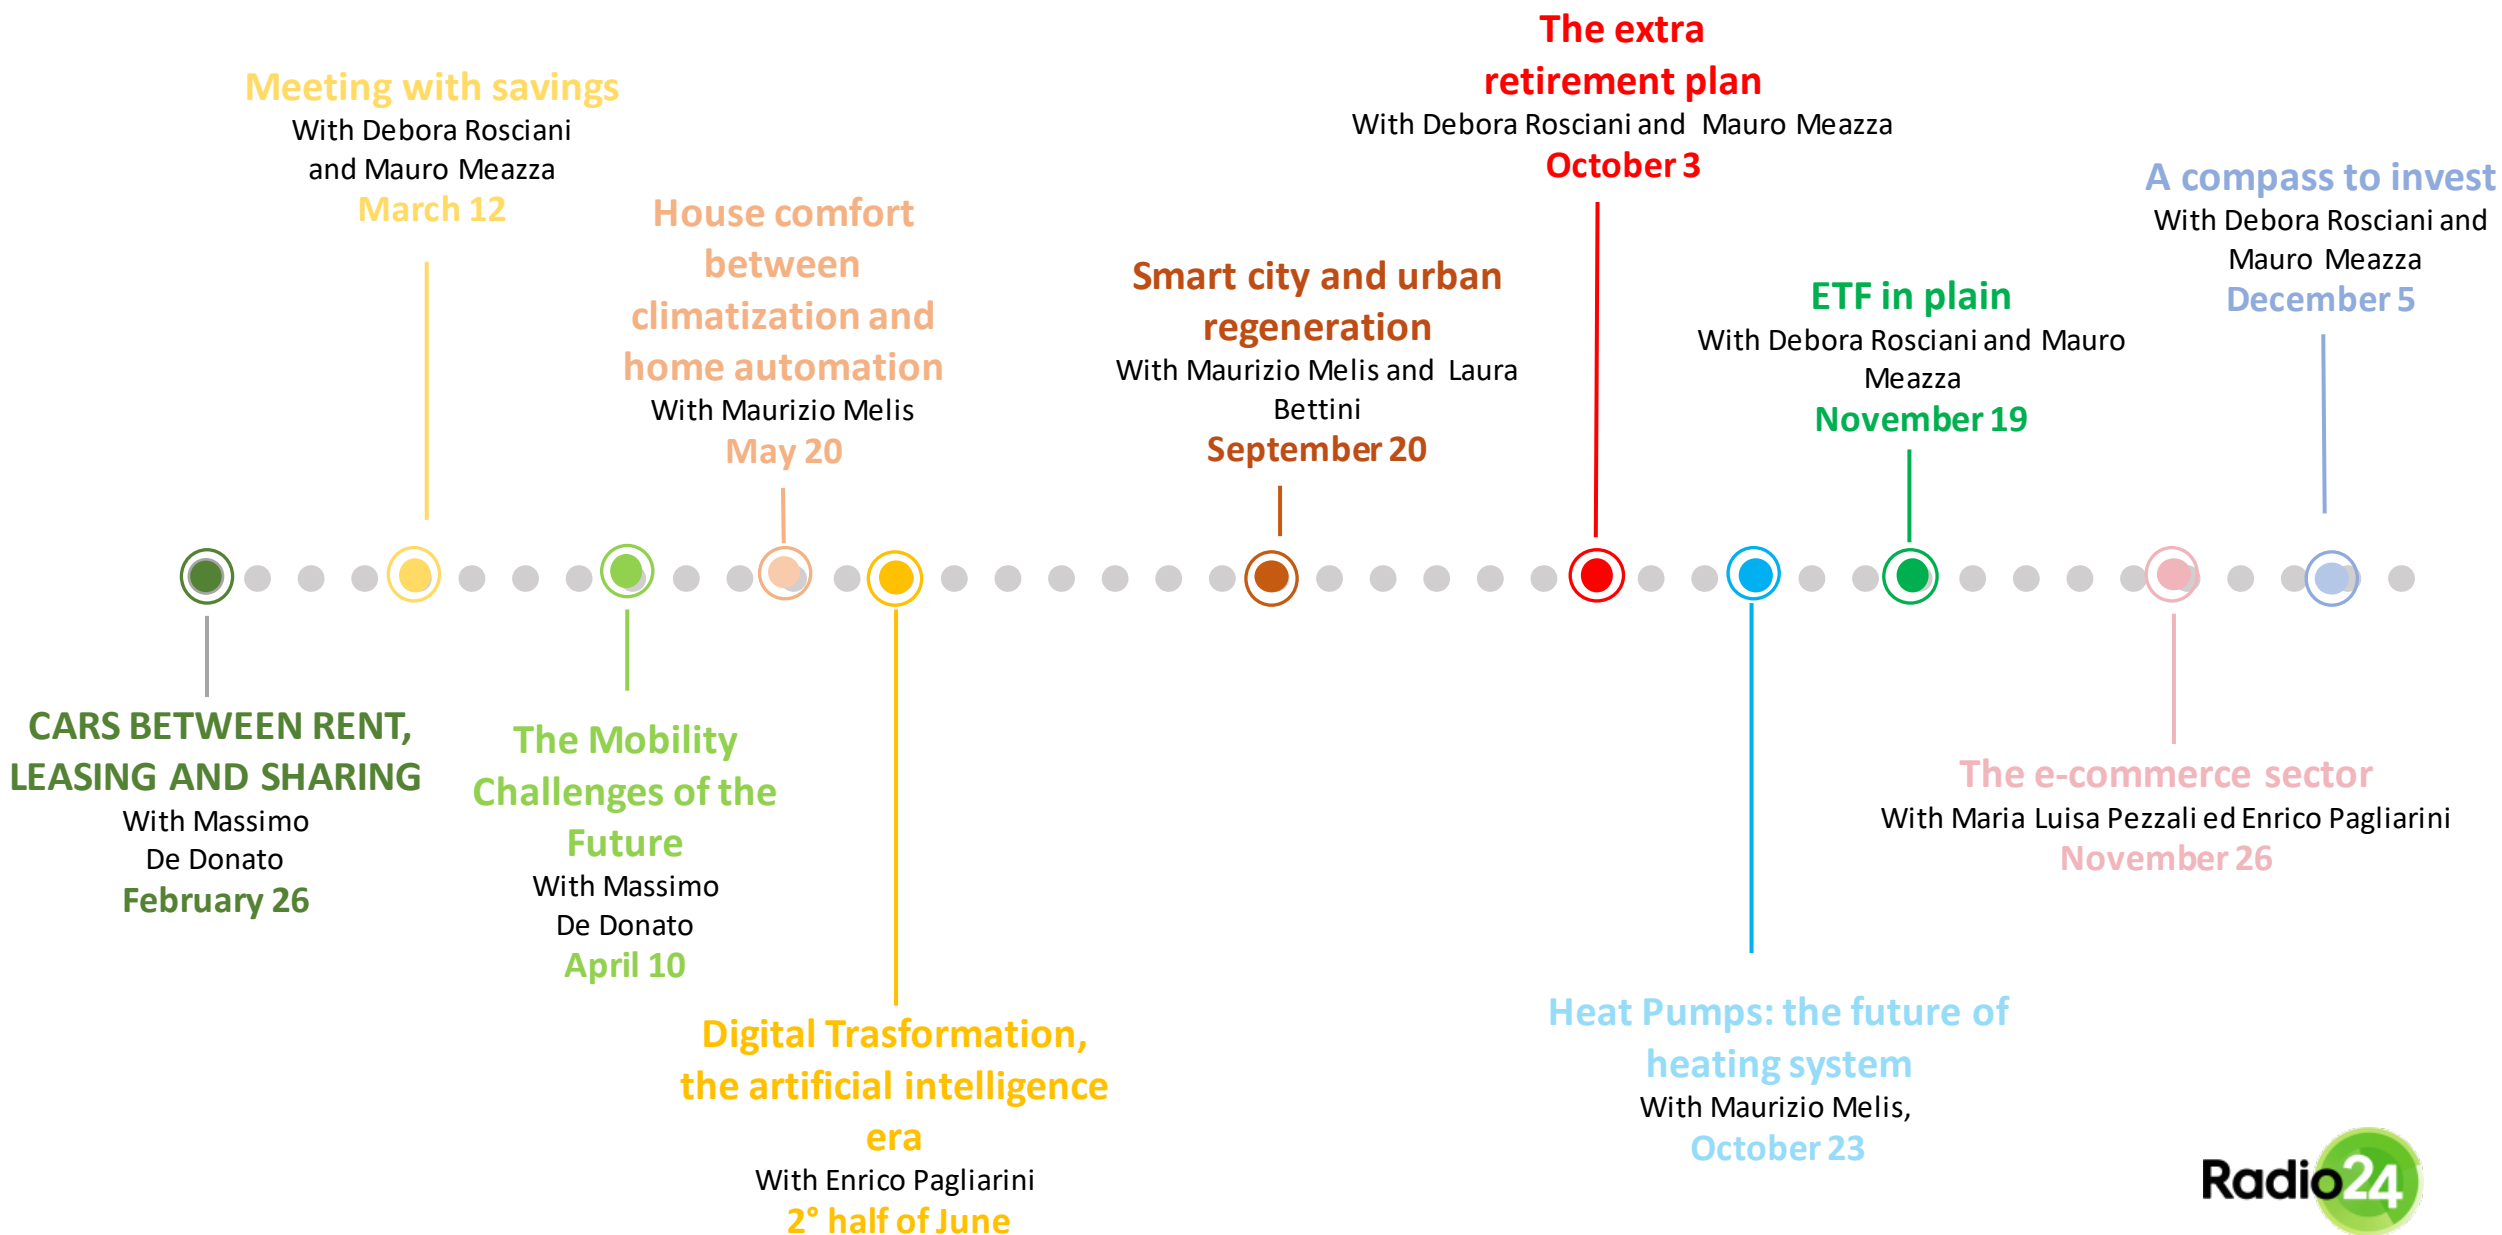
CARS BETWEEN RENT, LEASING AND SHARING
With Massimo De Donato
February 26

Meeting with savings
With Debora Rosciani and Mauro Meazza
March 12

The Mobility Challenges of the Future
With Massimo De Donato
April 10

House comfort between climatization and home automation
With Maurizio Melis
May 20

Digital Trasformation, the artificial intelligence era
With Enrico Pagliarini
2° half of June

Smart city and urban regeneration
With Maurizio Melis and Laura Bettini
September 20

The extra retirement plan
With Debora Rosciani and Mauro Meazza
October 3

Heat Pumps: the future of heating system
With Maurizio Melis,
October 23

ETF in plain
With Debora Rosciani and Mauro Meazza
November 19

The e-commerce sector
With Maria Luisa Pezzali ed Enrico Pagliarini
November 26

A compass to invest
With Debora Rosciani and Mauro Meazza
December 5

Radio24